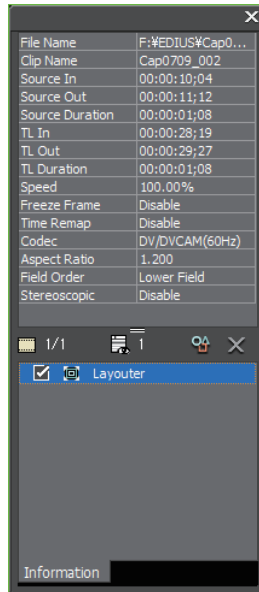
| File Name | F:¥EDIUS¥Cap0... |
|---|---|
| Clip Name | Cap0709_002 |
| Source In | 00:00:10;04 |
| Source Out | 00:00:11;12 |
| Source Duration | 00:00:01;08 |
| TL In | 00:00:28;19 |
| TL Out | 00:00:29;27 |
| TL Duration | 00:00:01;08 |
| Speed | 100.00% |
| Freeze Frame | Disable |
| Time Remap | Disable |
| Codec | DV/DVCAM(60Hz) |
| Aspect Ratio | 1.200 |
| Field Order | Lower Field |
| Stereoscopic | Disable |

1/1 1

Layouter

Information